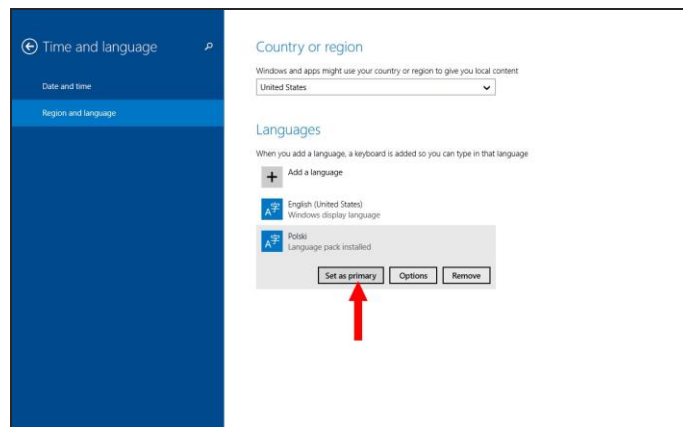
Time and language

Date and time

Region and language

Country or region

Windows and apps might use your country or region to give you local content

United States

Languages

When you add a language, a keyboard is added so you can type in that language

Add a language

English (United States)
Windows display language

Polski
Language pack installed

Set as primary

Options

Remove